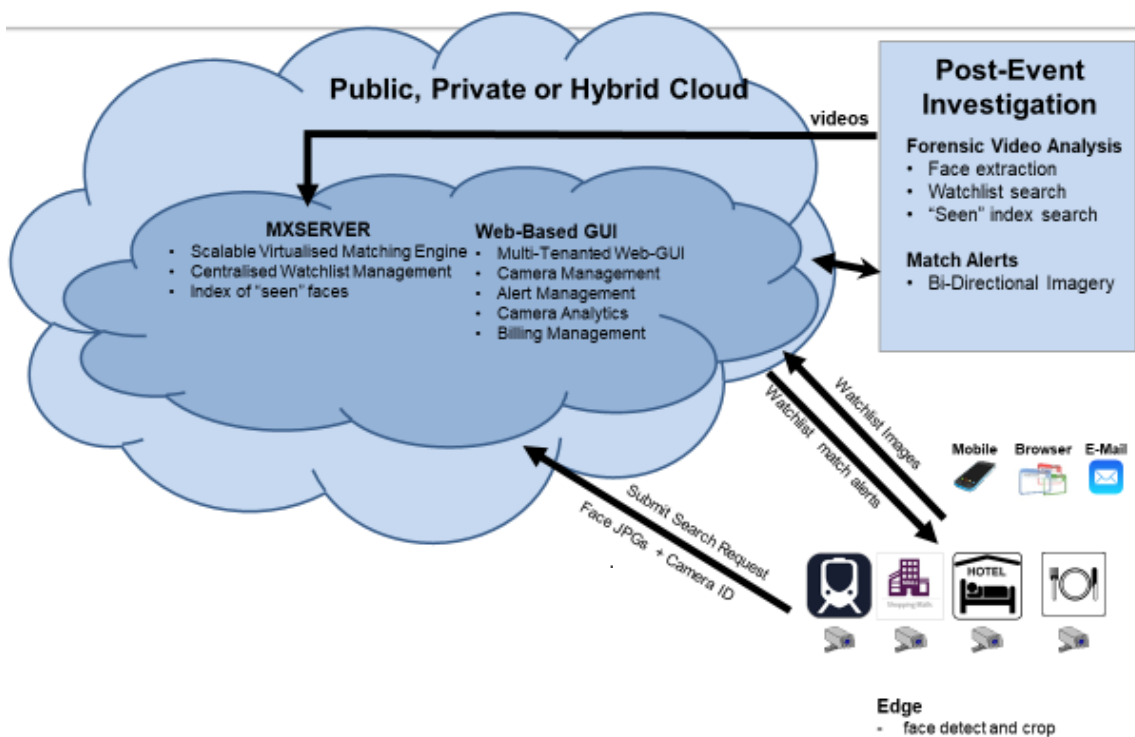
Public, Private or Hybrid Cloud

videos

MXSERVER
- Scalable Virtualised Matching Engine
- Centralised Watchlist Management
- Index of "seen" faces

Web-Based GUI
- Multi-Tenanted Web-GUI
- Camera Management
- Alert Management
- Camera Analytics
- Billing Management

Post-Event Investigation

Forensic Video Analysis
- Face extraction
- Watchlist search
- "Seen" index search

Match Alerts
- Bi-Directional Imagery

Watchlist Images

Watchlist match alerts

Mobile

Browser

E-Mail

Submit Search Request

Face JPGs + Camera ID

Shopping Malls

HOTEL

Edge
- face detect and crop